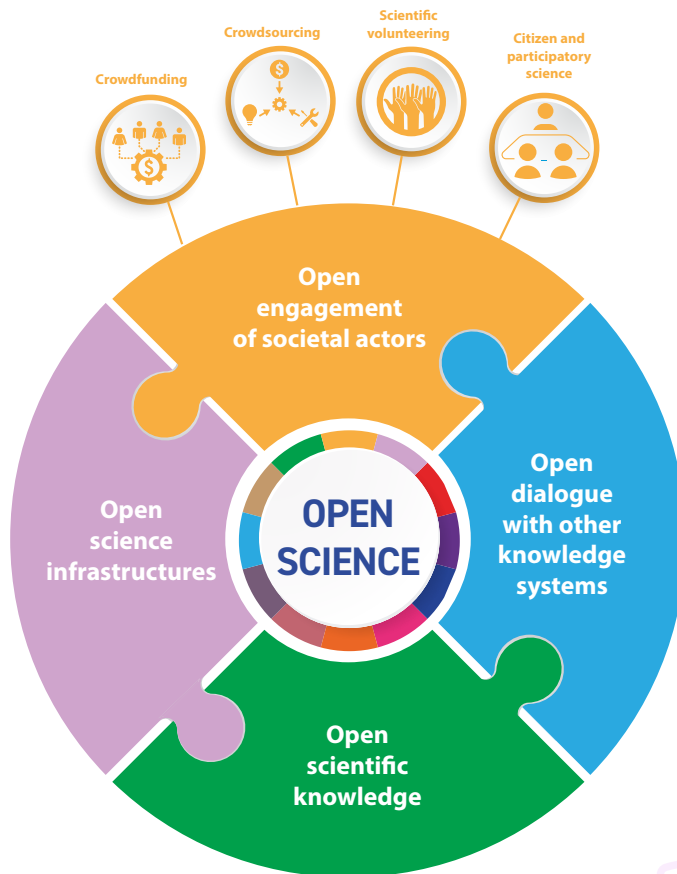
Crowdfunding

Crowdsourcing

Scientific volunteering

Citizen and participatory science

Open engagement of societal actors

Open science infrastructures

OPEN SCIENCE

Open dialogue with other knowledge systems

Open scientific knowledge